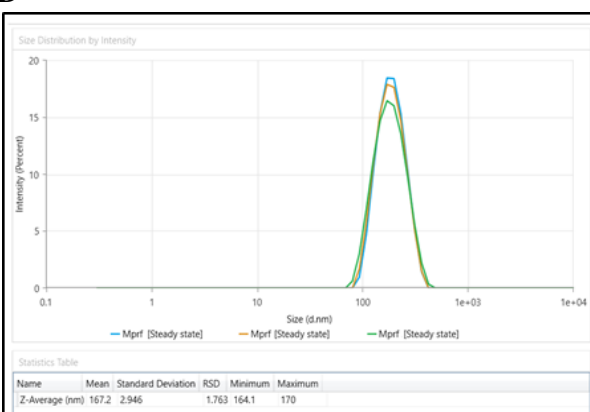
Size Distribution by Intensity

20
15
10
5
0

Intensity (Percent)

0.1
1
10
100
1e+03
1e+04

Size (d.nm)

Mprf [Steady state]
Mprf [Steady state]
Mprf [Steady state]

Statistics Table

| Name | Mean | Standard Deviation | RSD | Minimum | Maximum |
|---|---|---|---|---|---|
| Z-Average (nm) | 167.2 | 2.946 | 1.763 | 164.1 | 170 |